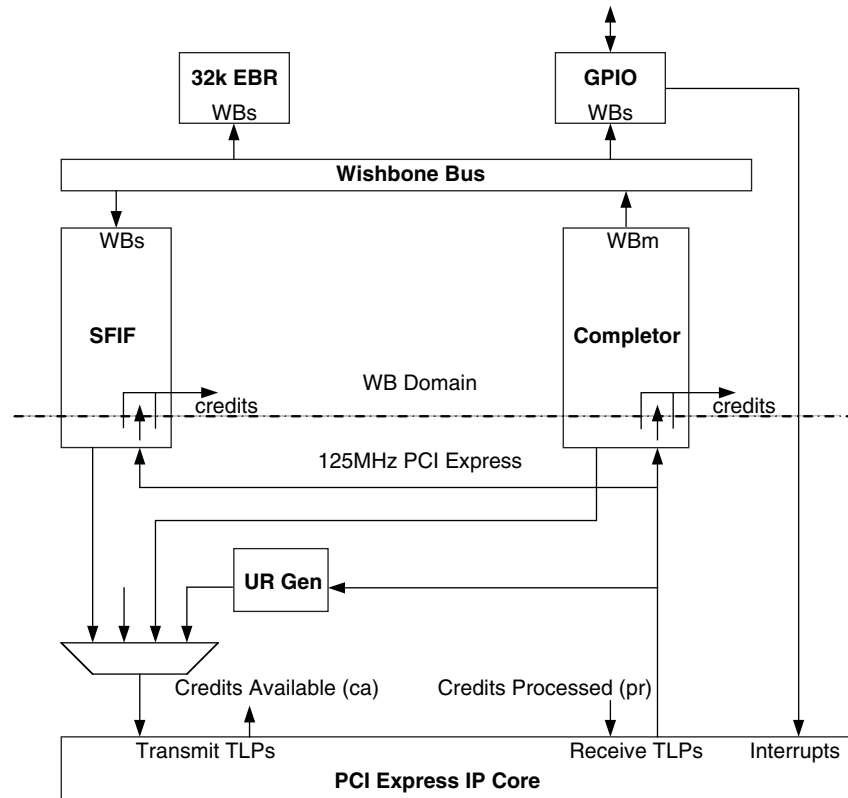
32k EBR
WBs

GPIO
WBs

Wishbone Bus

WBs

SFIF

WBm

Completor

WB Domain

credits

credits

125MHz PCI Express

UR Gen

Credits Available (ca)

Credits Processed (pr)

Transmit TLPs

Receive TLPs

Interrupts

PCI Express IP Core